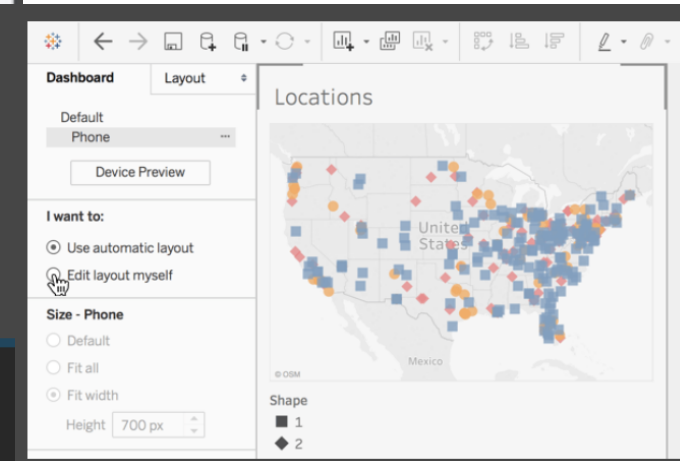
Dashboard

Layout

Default

Phone

Device Preview

I want to:

Use automatic layout

Edit layout myself

Size - Phone

Default

Fit all

Fit width

Height 700 px

Locations

United States

Mexico

© OSM

Shape

1

2